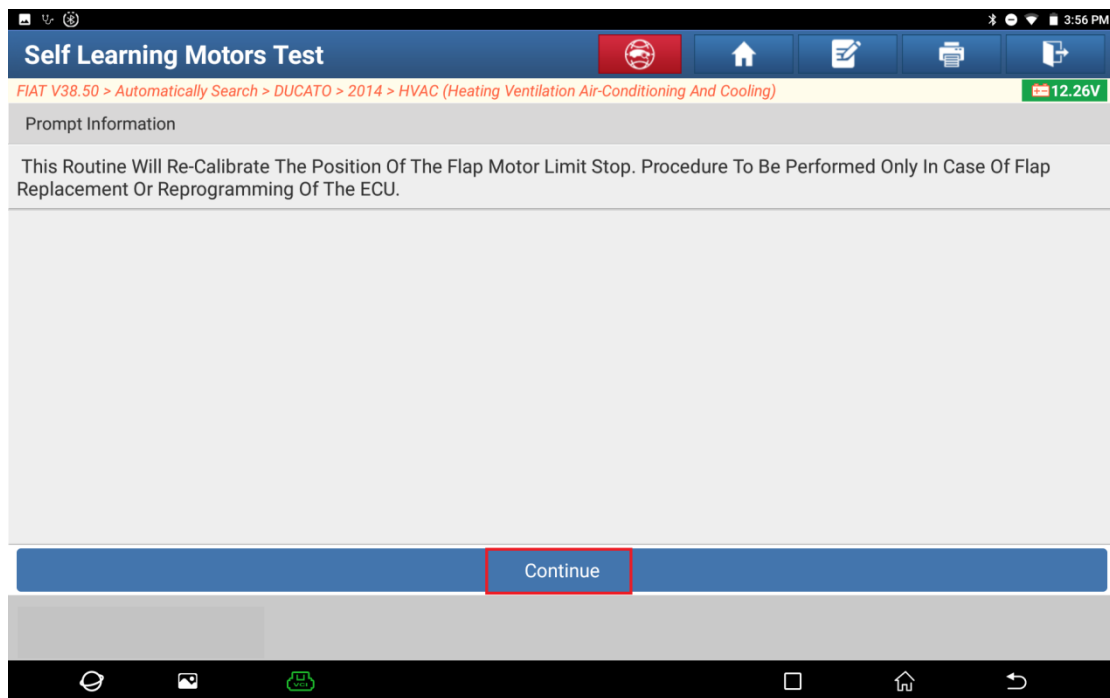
3:56 PM

Self Learning Motors Test

FIAT V38.50 > Automatically Search > DUCATO > 2014 > HVAC (Heating Ventilation Air-Conditioning And Cooling)

12.26V

Prompt Information

This Routine Will Re-Calibrate The Position Of The Flap Motor Limit Stop. Procedure To Be Performed Only In Case Of Flap Replacement Or Reprogramming Of The ECU.

Continue

VCI